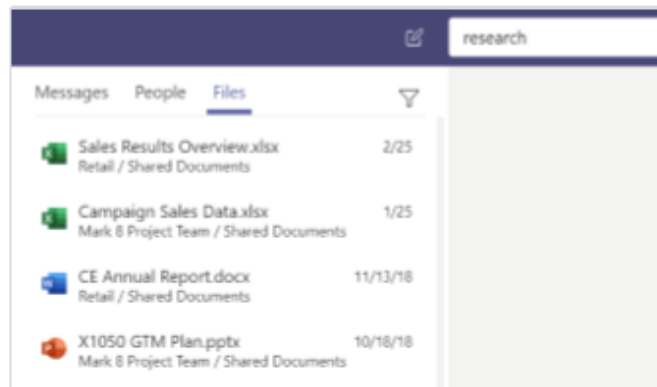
research

Messages People Files

Sales Results Overview.xlsx 2/25
Retail / Shared Documents

Campaign Sales Data.xlsx 1/25
Mark 8 Project Team / Shared Documents

CE Annual Report.docx 11/13/18
Retail / Shared Documents

X1050 GTM Plan.pptx 10/18/18
Mark 8 Project Team / Shared Documents